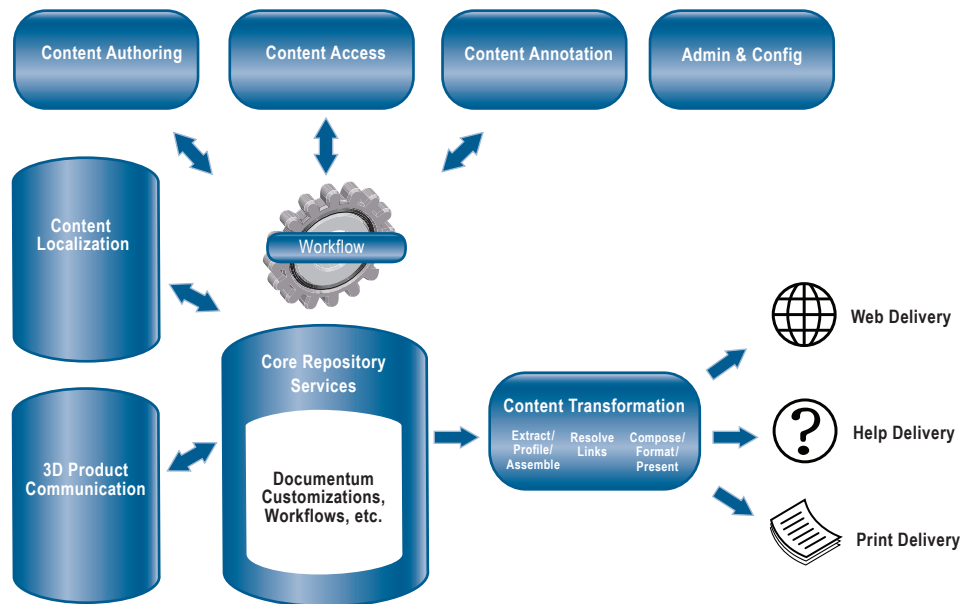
Content Authoring

Content Access

Content Annotation

Admin & Config

Content Localization

Workflow

3D Product Communication

Core Repository Services

Documentum Customizations, Workflows, etc.

Content Transformation

Extract/ Profile/ Assemble

Resolve Links

Compose/ Format/ Present

Web Delivery

Help Delivery

Print Delivery